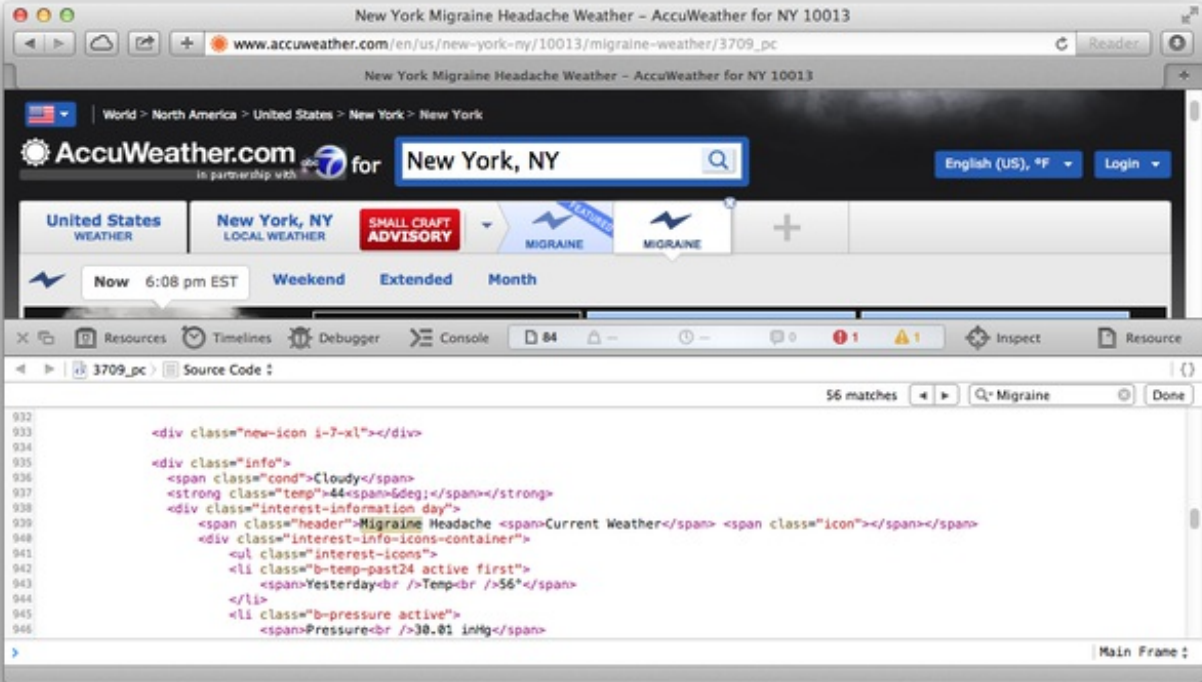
New York Migraine Headache Weather – AccuWeather for NY 10013

www.accuweather.com/en/us/new-york-ny/10013/migraine-weather/3709_pc

Reader

New York Migraine Headache Weather – AccuWeather for NY 10013

World > North America > United States > New York > New York

AccuWeather.com in partnership with abc 7 for

New York, NY

English (US), °F

Login

United States WEATHER

New York, NY LOCAL WEATHER

SMALL CRAFT ADVISORY

FEATURED

MIGRAINE

MIGRAINE

Now 6:08 pm EST

Weekend

Extended

Month

Resources Timelines Debugger Console 84 — — 0 1 1 Inspect Resource

3709_pc > Source Code

56 matches Migraine Done

932
933 <div class="new-icon i-7-xl"></div>
934
935 <div class="info">
936 <span class="cond">Cloudy</span>
937 <strong class="temp">44<span>&deg;</span></strong>
938 <div class="interest-information day">
939 <span class="header">Migraine Headache <span>Current Weather</span> <span class="icon"></span></span>
940 <div class="interest-info-icons-container">
941 <ul class="interest-icons">
942 <li class="b-temp-past24 active first">
943 <span>Yesterday<br />Temp<br />56°</span>
944 </li>
945 <li class="b-pressure active">
946 <span>Pressure<br />30.01 inHg</span>

Main Frame